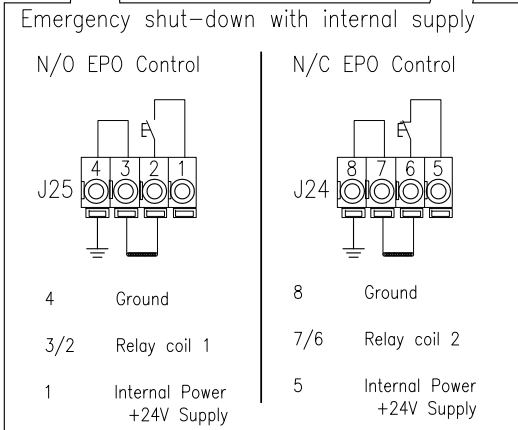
Emergency shut-down with internal supply

N/O EPO Control

J25

4 3 2 1

| | |
|---|---|
| 4 | Ground |
| 3/2 | Relay coil 1 |
| 1 | Internal Power +24V Supply |

N/C EPO Control

J24

8 7 6 5

| | |
|---|---|
| 8 | Ground |
| 7/6 | Relay coil 2 |
| 5 | Internal Power +24V Supply |